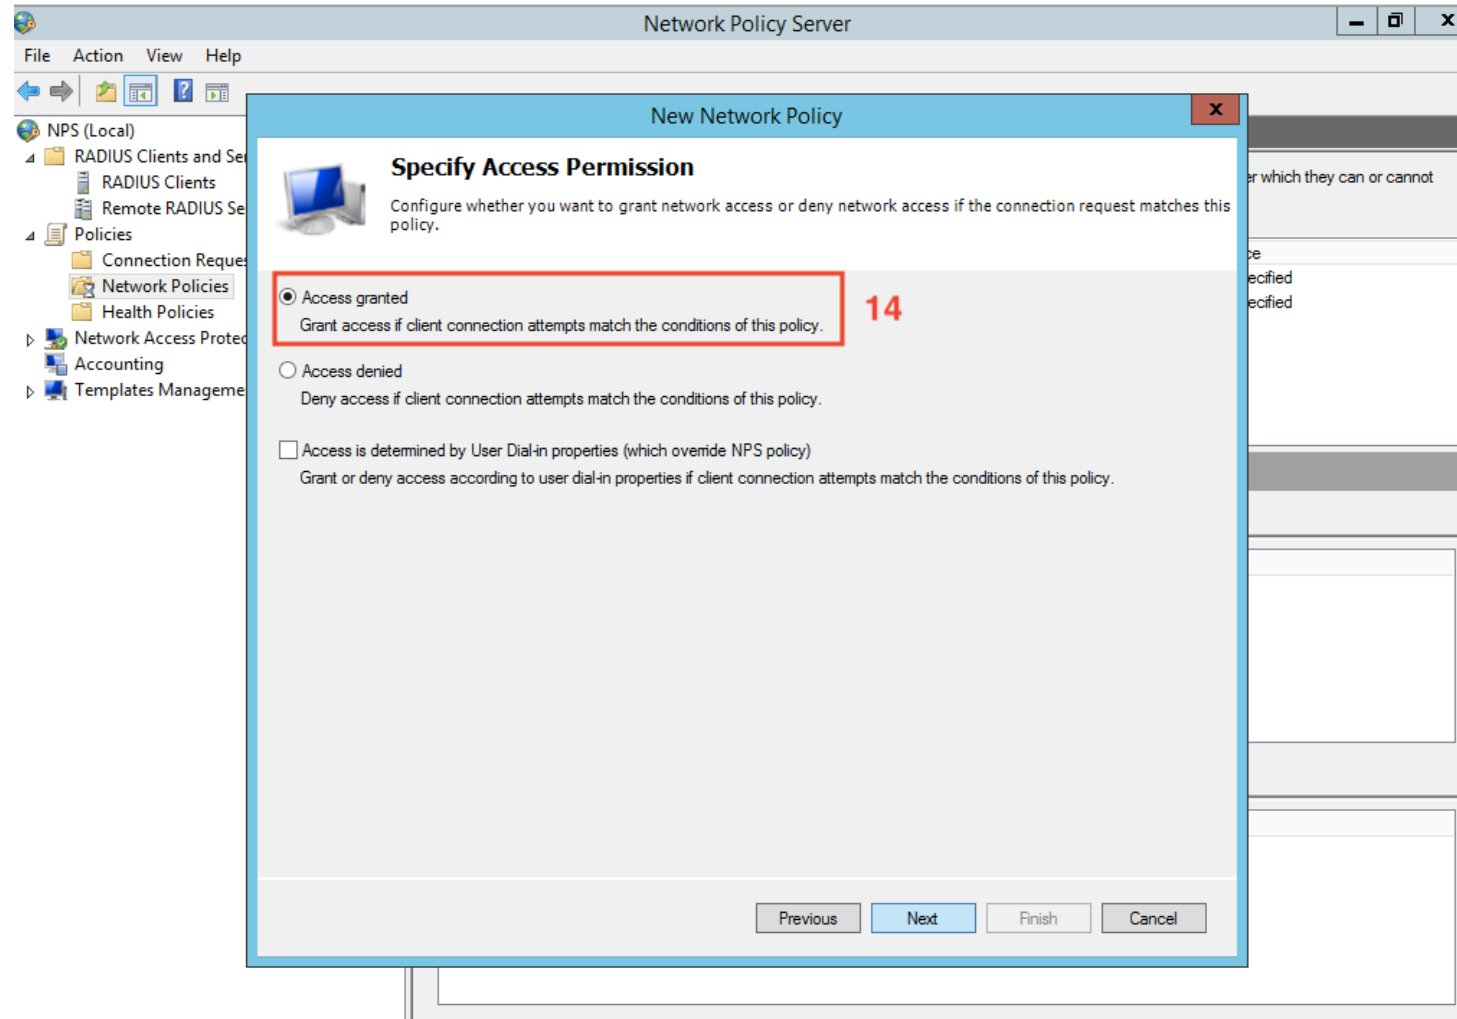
Network Policy Server

File Action View Help

NPS (Local)
RADIUS Clients and Se
RADIUS Clients
Remote RADIUS Se
Policies
Connection Reque
Network Policies
Health Policies
Network Access Prote
Accounting
Templates Manageme

r which they can or cannot
e
ecified
ecified

New Network Policy

Specify Access Permission

Configure whether you want to grant network access or deny network access if the connection request matches this policy.

Access granted
Grant access if client connection attempts match the conditions of this policy.

14

Access denied
Deny access if client connection attempts match the conditions of this policy.

Access is determined by User Dial-in properties (which override NPS policy)
Grant or deny access according to user dial-in properties if client connection attempts match the conditions of this policy.

Previous Next Finish Cancel